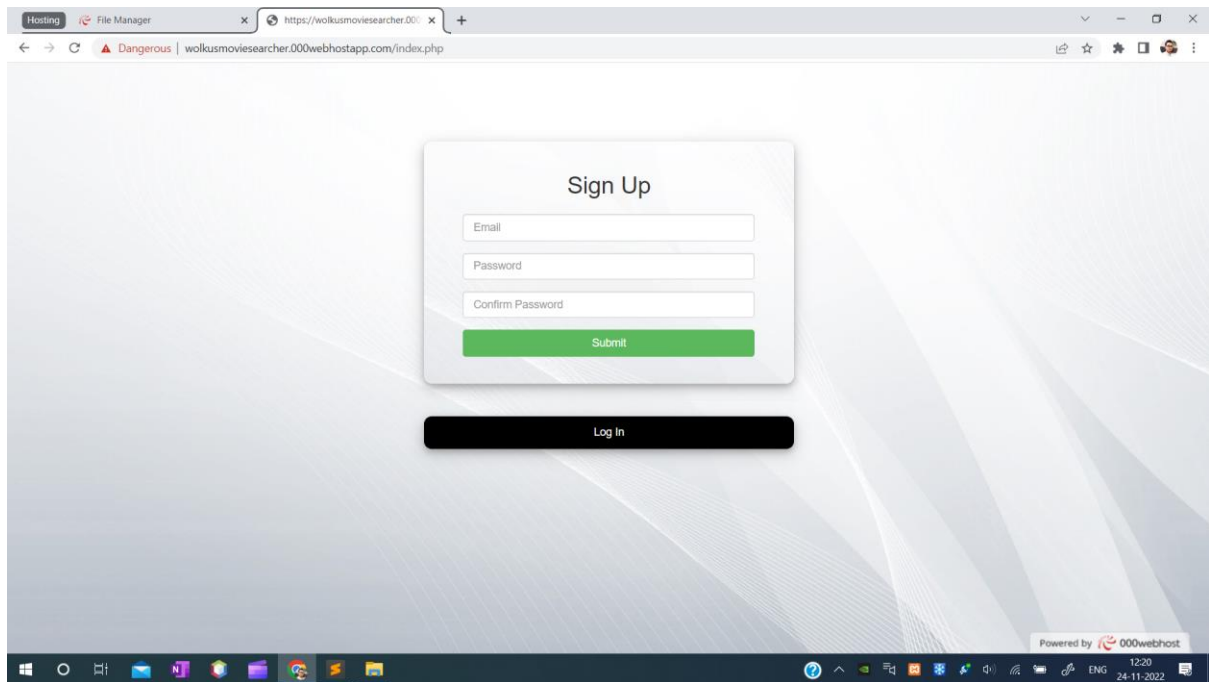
Hosting File Manager https://wolkusmoviesearcher.000

Dangerous | wolkusmoviesearcher.000webhostapp.com/index.php

Sign Up

Email

Password

Confirm Password

Submit

Log In

Powered by 000webhost

ENG 12:20 24-11-2022